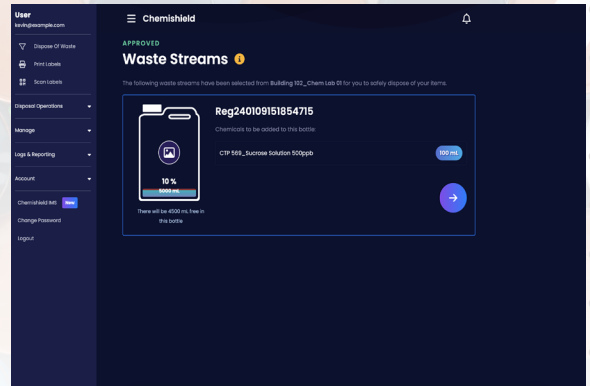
User
kevin@example.com

Dispose Of Waste

Print Labels

Scan Labels

Disposal Operations

Manage

Logs & Reporting

Account

Chemishield IMS New

Change Password

Logout

Chemishield

APPROVED

Waste Streams

The following waste streams have been selected from Building 102_Chem Lab 01 for you to safely dispose of your items.

10 %

5000 mL

There will be 4500 mL free in this bottle

Reg240109151854715

Chemicals to be added to this bottle

CTP 569_Sucrose Solution 500ppb

100 mL